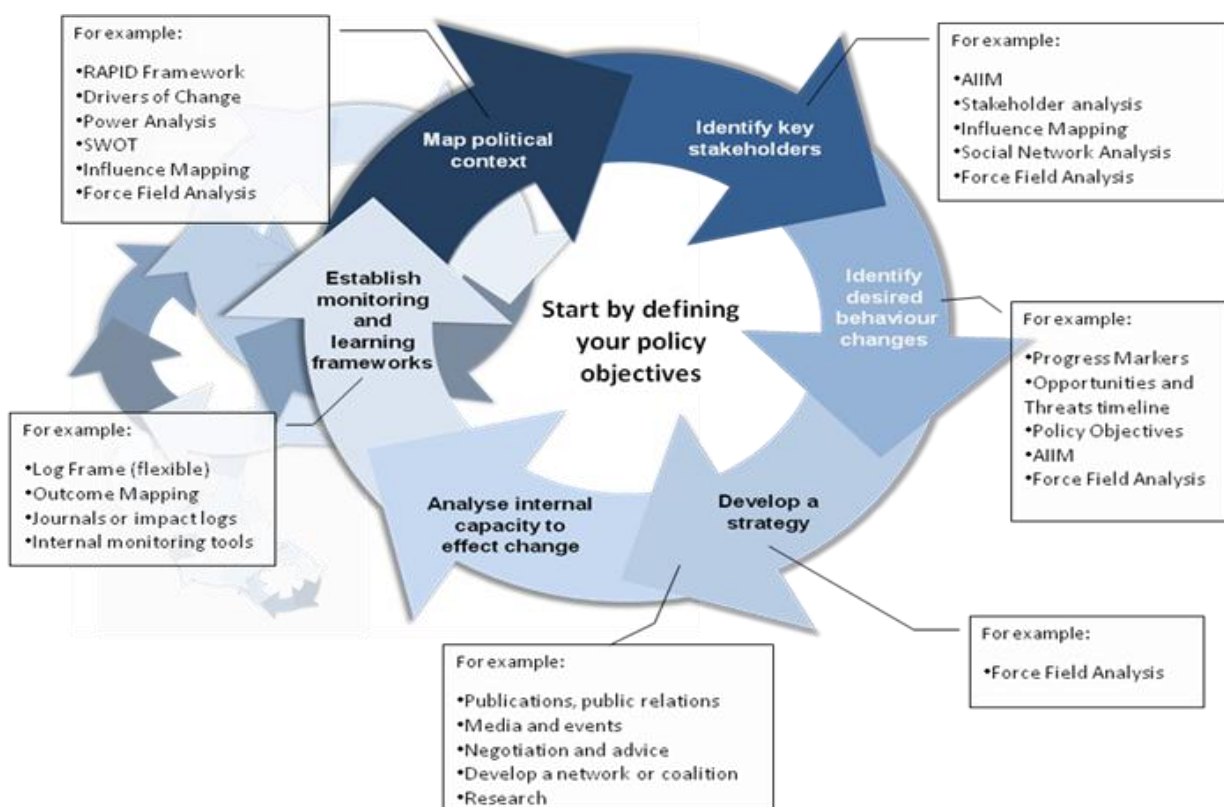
For example:

•RAPID Framework
•Drivers of Change
•Power Analysis
•SWOT
•Influence Mapping
•Force Field Analysis

Map political context

Identify key stakeholders

For example:

•AIIM
•Stakeholder analysis
•Influence Mapping
•Social Network Analysis
•Force Field Analysis

Identify desired behaviour changes

For example:

•Progress Markers
•Opportunities and Threats timeline
•Policy Objectives
•AIIM
•Force Field Analysis

Start by defining your policy objectives

Establish monitoring and learning frameworks

For example:

•Log Frame (flexible)
•Outcome Mapping
•Journals or impact logs
•Internal monitoring tools

Analyse internal capacity to effect change

Develop a strategy

For example:

•Force Field Analysis

For example:

•Publications, public relations
•Media and events
•Negotiation and advice
•Develop a network or coalition
•Research